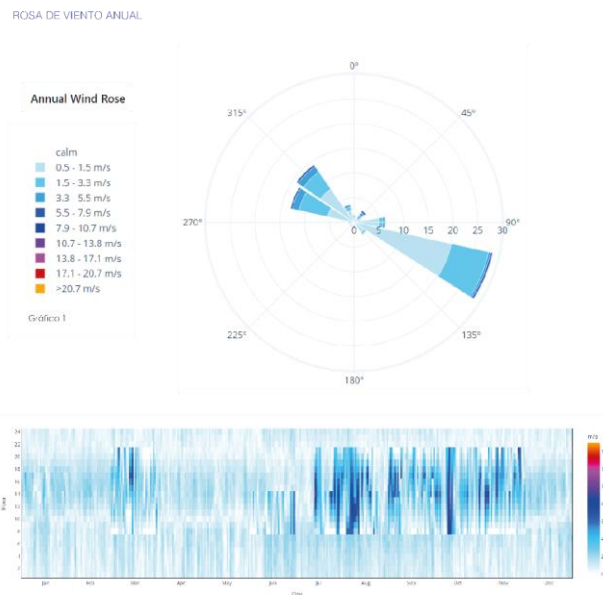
ROSA DE VIENTO ANUAL

Annual Wind Rose

calm
0.5 - 1.5 m/s
1.5 - 3.3 m/s
3.3 - 5.5 m/s
5.5 - 7.9 m/s
7.9 - 10.7 m/s
10.7 - 13.8 m/s
13.8 - 17.1 m/s
17.1 - 20.7 m/s
>20.7 m/s

Gráfico 1

0°
45°
90°
135°
180°
225°
270°
315°
0
5
10
15
20
25
30

24
22
20
18
16
14
12
10
8
6
4
2
0
Hora
Jan
Feb
Mar
Apr
May
Jun
Jul
Aug
Sep
Oct
Nov
Dec
Date
m/s